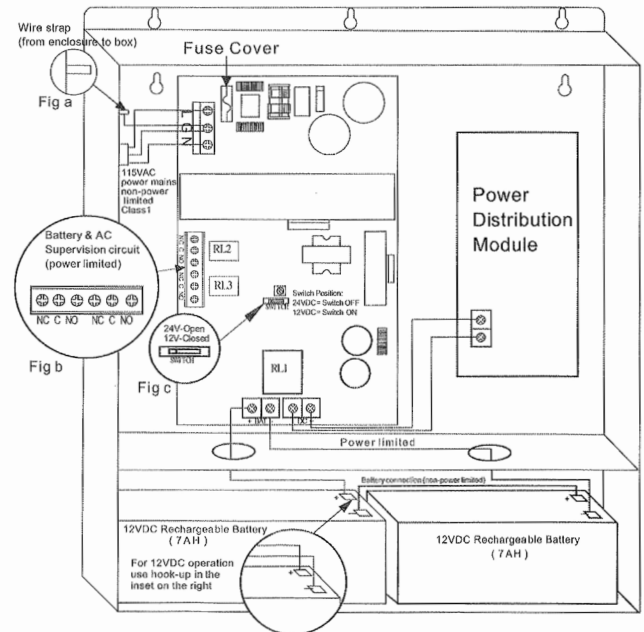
Wire strap
(from enclosure to box)

Fig a

Fuse Cover

L
G
N

115VAC
power mains
non-power
limited
Class1

Battery & AC
Supervision circuit
(power limited)

NC C NO NC C NO

Fig b

RL2

RL3

Switch Position:
24VDC= Switch OFF
12VDC= Switch ON

24V-Open
12V-Closed

Fig c

RL1

BAT

Power
Distribution
Module

Power limited

Battery connection (non-power limited)

12VDC Rechargeable Battery
(7AH)

For 12VDC operation
use hook-up in the
inset on the right

12VDC Rechargeable Battery
(7AH)